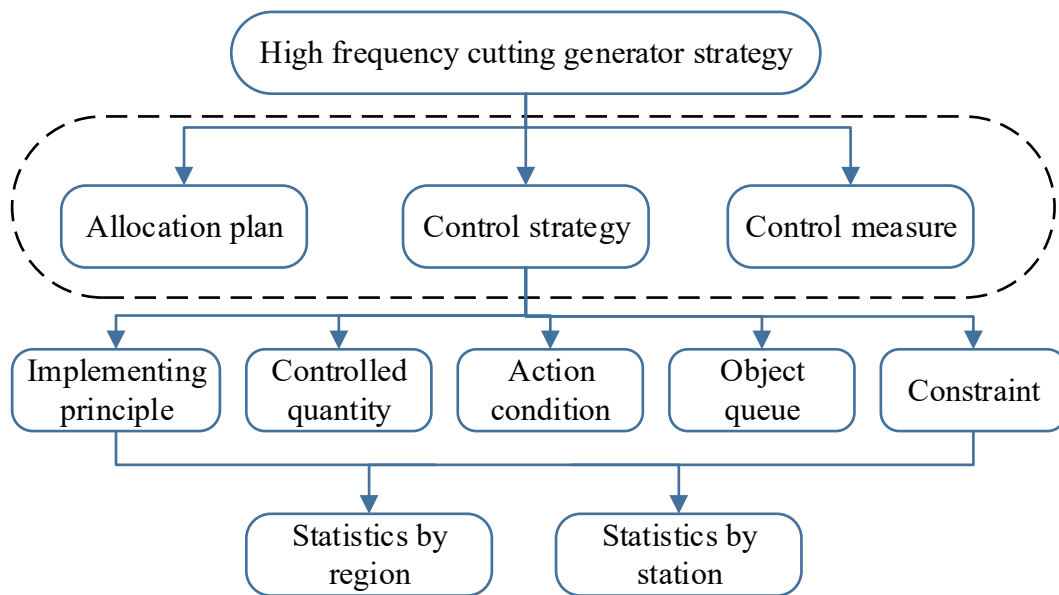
High frequency cutting generator strategy

Allocation plan

Control strategy

Control measure

Implementing principle

Controlled quantity

Action condition

Object queue

Constraint

Statistics by region

Statistics by station